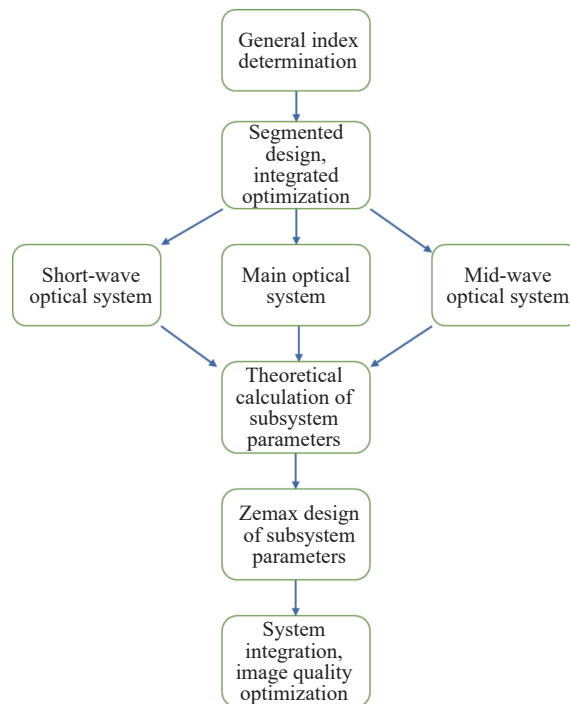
General index determination

Segmented design, integrated optimization

Short-wave optical system

Main optical system

Mid-wave optical system

Theoretical calculation of subsystem parameters

Zemax design of subsystem parameters

System integration, image quality optimization